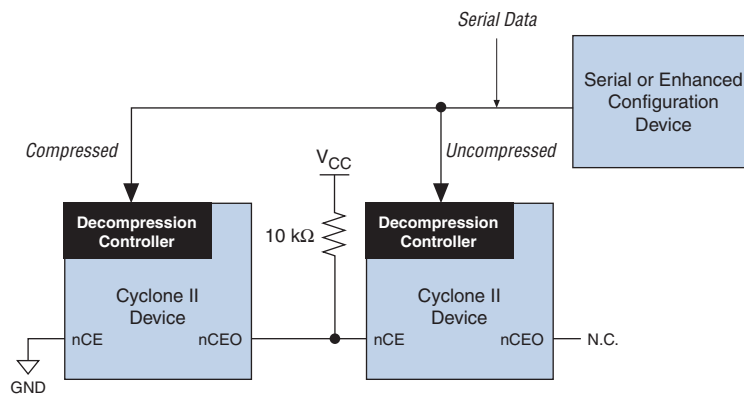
Serial Data

Serial or Enhanced Configuration Device

Compressed

$V_{CC}$

Uncompressed

Decompression Controller

10 kΩ

Decompression Controller

Cyclone II Device

Cyclone II Device

nCE

nCEO

nCE

nCEO

N.C.

GND